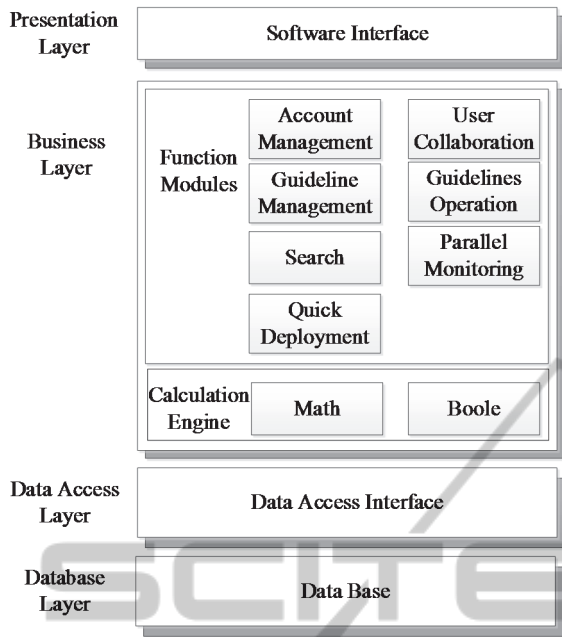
Presentation Layer

Software Interface

Business Layer

Function Modules

Account Management

User Collaboration

Guideline Management

Guidelines Operation

Search

Parallel Monitoring

Quick Deployment

Calculation Engine

Math

Boole

Data Access Layer

Data Access Interface

Database Layer

Data Base

SCITE